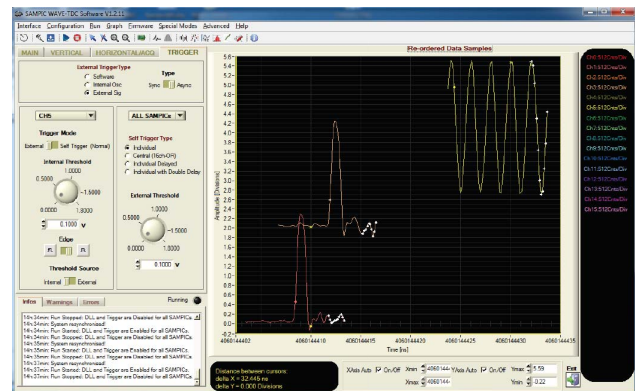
SAMPIC WAVE-TDC Software V3.2.11

Interface Configuration Run Graph Firmware Special Modes Advanced Help

MAIN VERTICAL HORIZONTAL/ACQ. TRIGGER

External Trigger type
Software
Internal Osc
External Sig

Type
Sync Async

CH5

ALL SAMPICs

Trigger Mode
External Self Trigger (Normal)

Self Trigger Type
Individual
Central (f(ch=0+))
Individual Delayed
Individual with Double Delay

Internal Threshold
1.0000
0.5000
-1.5000
0.0000
1.8000
0.1000 V

External Threshold
1.0000
0.5000
1.5000
0.0000
1.8000
0.1000 V

Edge

Threshold Source
Internal External

Infos Warnings Errors

Running

14h:34min: Run Stopped: DLL and Trigger are Disabled for all SAMPICs
14h:34min: System resynchronised
14h:34min: Run Started: DLL and Trigger are Enabled for all SAMPICs
14h:34min: Run Stopped: DLL and Trigger are Disabled for all SAMPICs
14h:35min: System resynchronised
14h:35min: Run Started: DLL and Trigger are Enabled for all SAMPICs
14h:35min: Run Stopped: DLL and Trigger are Disabled for all SAMPICs
14h:36min: System resynchronised
14h:36min: Run Started: DLL and Trigger are Enabled for all SAMPICs
14h:37min: Run Stopped: DLL and Trigger are Disabled for all SAMPICs
14h:37min: Run Started: DLL and Trigger are Enabled for all SAMPICs

Re-ordered Data Samples

5.6
5.4
5.2
5.0
4.8
4.6
4.4
4.2
4.0
3.8
3.6
3.4
3.2
3.0
2.8
2.6
2.4
2.2
2.0
1.8
1.6
1.4
1.2
1.0
0.8
0.6
0.4
0.2
0.0

Amplitude (Divisions)

4060144402 4060144410 4060144415 4060144420 4060144425 4060144430 4060144435

Time (ns)

Ch0:512mV/Div
Ch1:512mV/Div
Ch2:512mV/Div
Ch3:512mV/Div
Ch4:512mV/Div
Ch5:512mV/Div
Ch6:512mV/Div
Ch7:512mV/Div
Ch8:512mV/Div
Ch9:512mV/Div
Ch10:512mV/Div
Ch11:512mV/Div
Ch12:512mV/Div
Ch13:512mV/Div
Ch14:512mV/Div
Ch15:512mV/Div

Distance between cursors:
delta X = 32.445 ns
delta Y = 0.000 Divisions

XAxis Auto On/Off Xmin 4060144 Xmax 4060144
YAxis Auto On/Off Ymax 5.59 Ymin 0.22

Exit